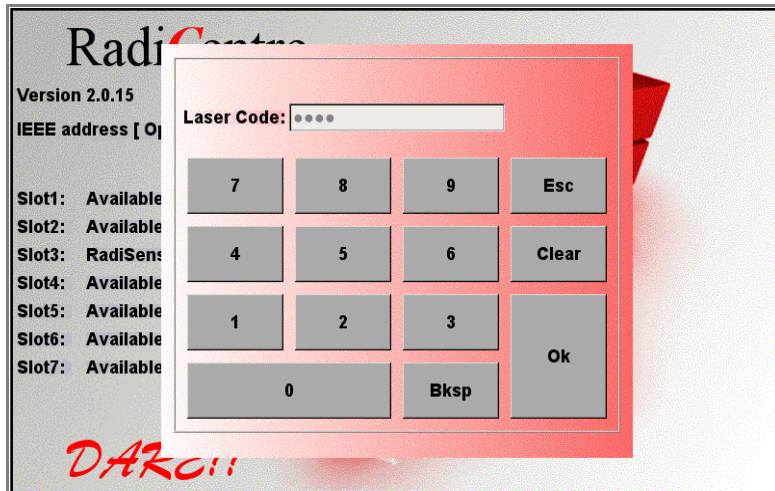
RadiCentre

Version 2.0.15

IEEE address [ Op

Slot1: Available
Slot2: Available
Slot3: RadiSens
Slot4: Available
Slot5: Available
Slot6: Available
Slot7: Available

DARC

Laser Code: ••••

7 8 9 Esc
4 5 6 Clear
1 2 3 Ok
0 Bksp